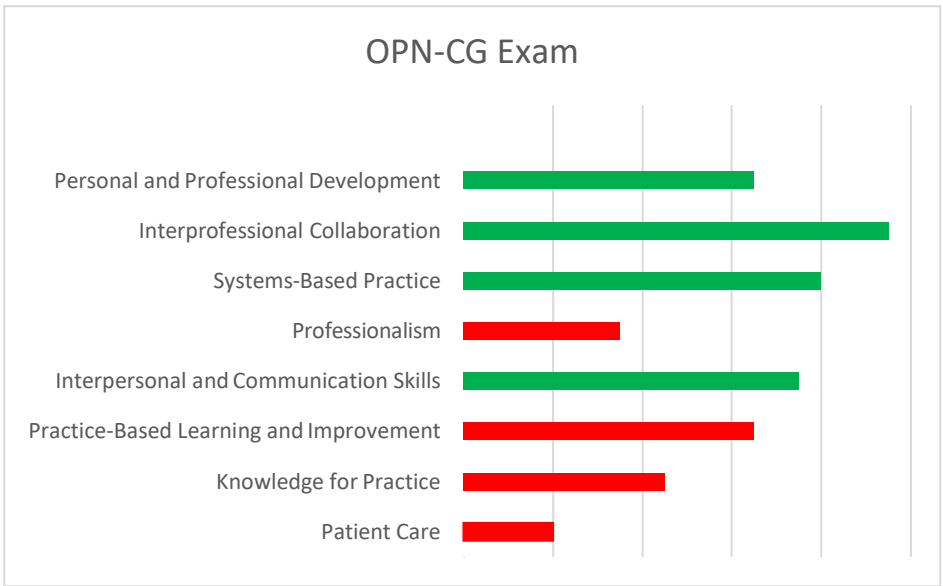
OPN-CG Exam

Personal and Professional Development
Interprofessional Collaboration
Systems-Based Practice
Professionalism
Interpersonal and Communication Skills
Practice-Based Learning and Improvement
Knowledge for Practice
Patient Care